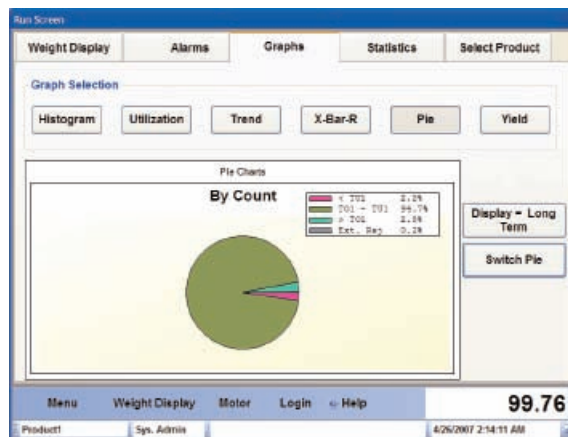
Run Screen

Weight Display | Alarms | Graphs | Statistics | Select Product

Graph Selection

Histogram | Utilization | Trend | X-Bar-R | Pie | Yield

Pie Charts

By Count

< TU1 2.2%
TU1 - TU1 95.7%
> TO1 2.5%
Ext. Rej 0.2%

Display = Long Term

Switch Pie

Menu | Weight Display | Motor | Login | Help | 99.76

Product1 | Sys. Admin | 4/26/2007 2:14:11 AM